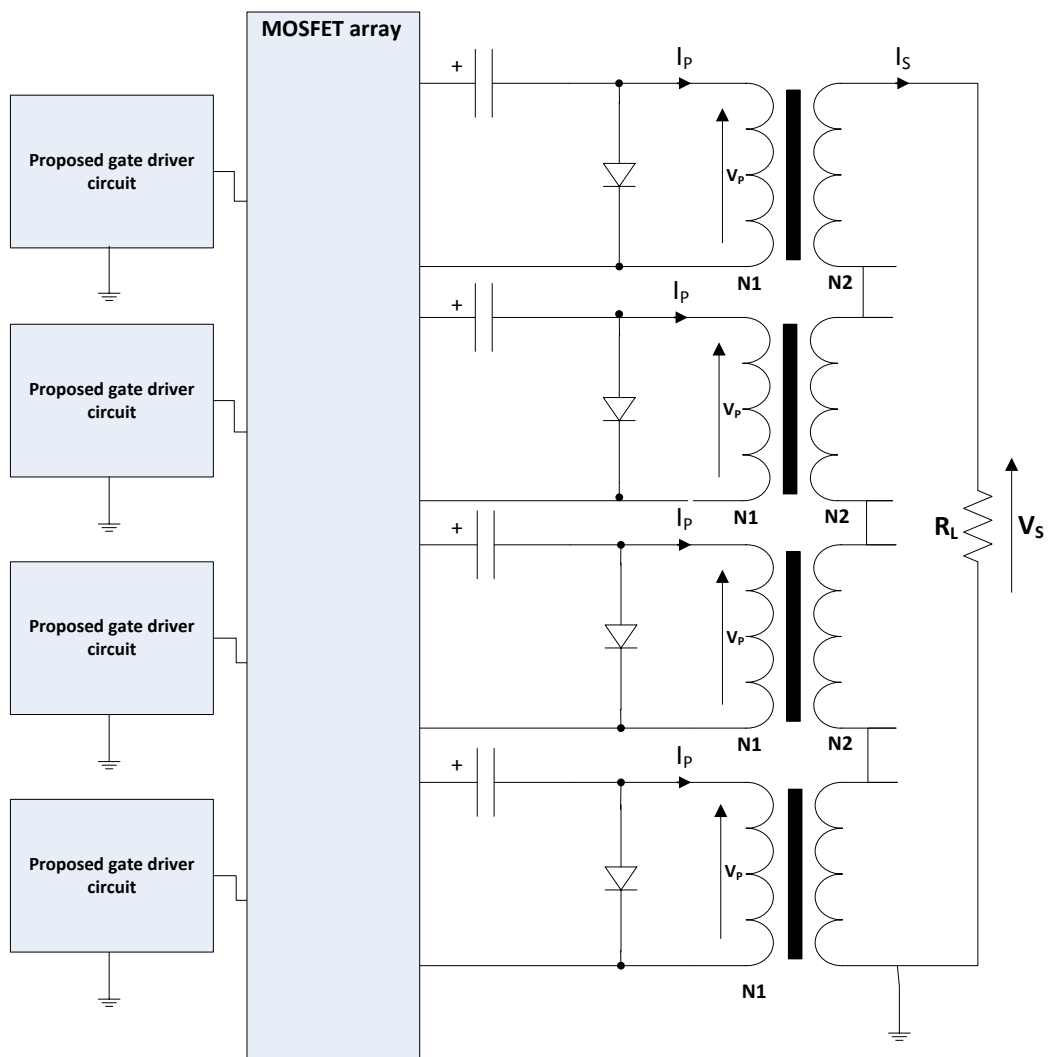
MOSFET array

Proposed gate driver circuit

Proposed gate driver circuit

Proposed gate driver circuit

Proposed gate driver circuit

+
$I_P$
$I_S$
$V_P$
N1
N2

+
$I_P$
$V_P$
N1
N2

$R_L$
$V_S$

+
$I_P$
$V_P$
N1
N2

+
$I_P$
$V_P$
N1